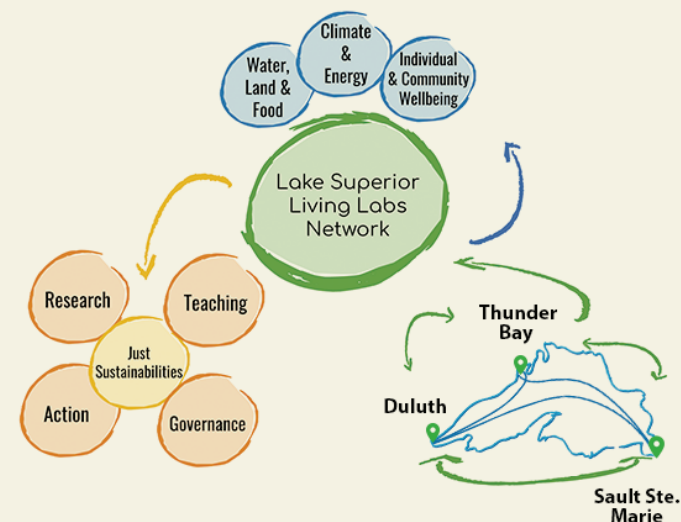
Water, Land & Food

Climate & Energy

Individual & Community Wellbeing

Lake Superior Living Labs Network

Research

Teaching

Just Sustainabilities

Action

Governance

Thunder Bay

Duluth

Sault Ste. Marie